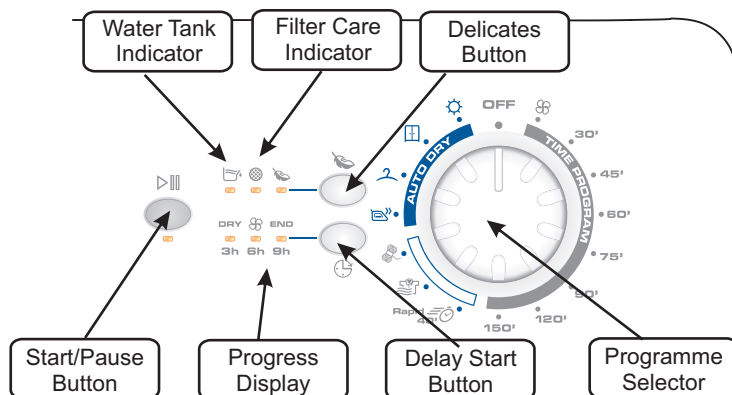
Water Tank Indicator

Filter Care Indicator

Delicates Button

OFF

AUTO DRY

TIME PROGRAM

30'

45'

60'

75'

90'

120'

150'

Rapid

40'

DRY

END

3h

6h

9h

Start/Pause Button

Progress Display

Delay Start Button

Programme Selector